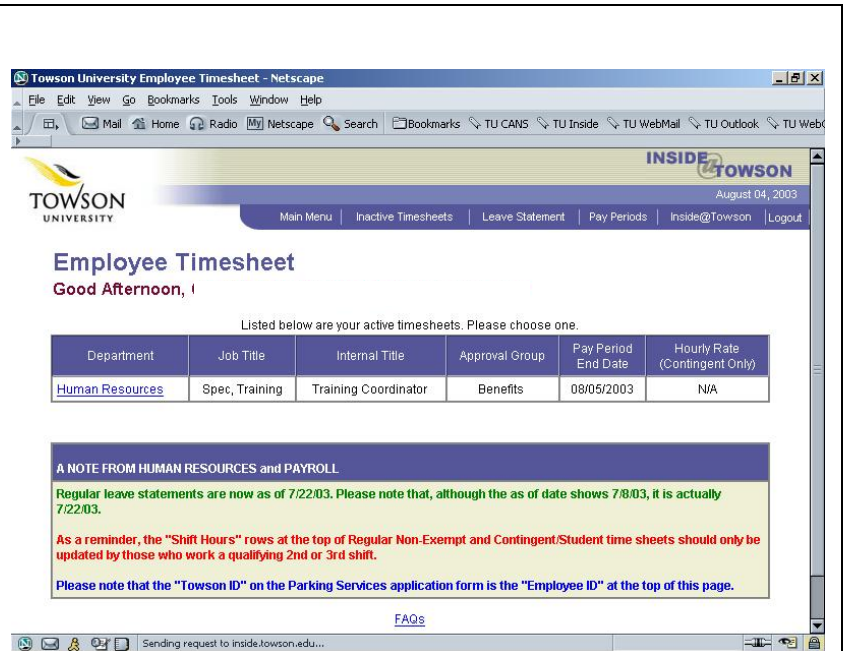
Towson University Employee Timesheet - Netscape

File Edit View Go Bookmarks Tools Window Help

Mail Home Radio Netscape Search Bookmarks TU CANS TU Inside TU WebMail TU Outlook TU Web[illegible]

INSIDE TOWSON

TOWSON UNIVERSITY

August 04, 2003

Main Menu | Inactive Timesheets | Leave Statement | Pay Periods | Inside@Towson | Logout

Employee Timesheet

Good Afternoon, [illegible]

Listed below are your active timesheets. Please choose one.

| Department | Job Title | Internal Title | Approval Group | Pay Period End Date | Hourly Rate (Contingent Only) |
|---|---|---|---|---|---|
| Human Resources | Spec, Training | Training Coordinator | Benefits | 08/05/2003 | N/A |

A NOTE FROM HUMAN RESOURCES and PAYROLL

Regular leave statements are now as of 7/22/03. Please note that, although the as of date shows 7/8/03, it is actually 7/22/03.

As a reminder, the "Shift Hours" rows at the top of Regular Non-Exempt and Contingent/Student time sheets should only be updated by those who work a qualifying 2nd or 3rd shift.

Please note that the "Towson ID" on the Parking Services application form is the "Employee ID" at the top of this page.

FAQs

Sending request to inside.towson.edu...